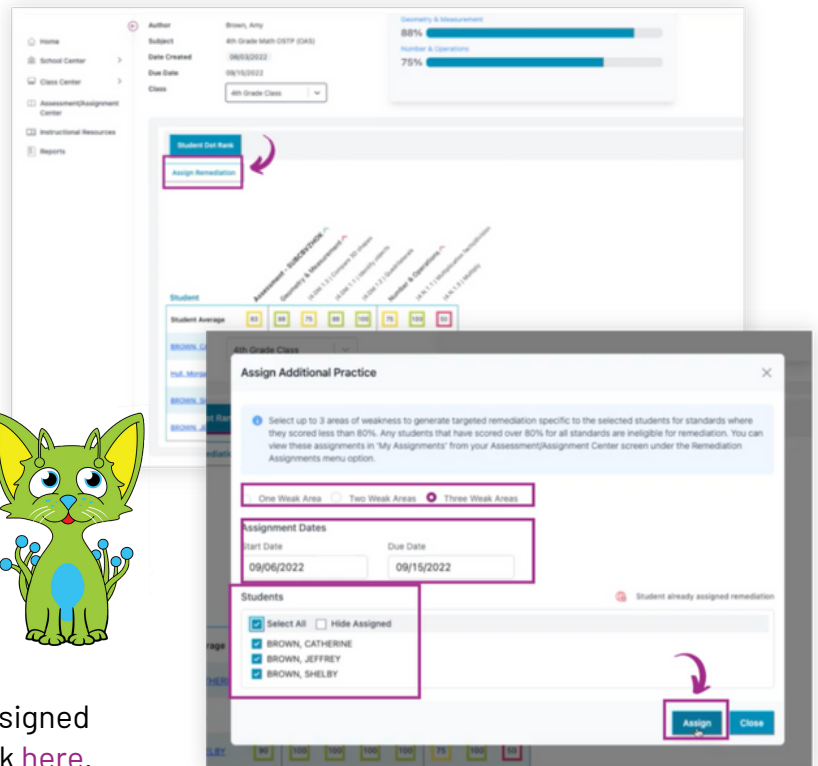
Home
School Center
Class Center
Assessment/Assignment Center
Instructional Resources
Reports

Author Brown, Amy
Subject 4th Grade Math OSTP (OAS)
Date Created 09/03/2022
Due Date 09/15/2022
Class 4th Grade Class

Geometry & Measurement
88%
Number & Operations
75%

Student Dot Rank
Assign Remediation

Student
Student Average 83 88 75 88 100 75 100 50

BROWN, C
Hull, Morga
BROWN
BROWN, J

4th Grade Class

Assign Additional Practice

Select up to 3 areas of weakness to generate targeted remediation specific to the selected students for standards where they scored less than 80%. Any students that have scored over 80% for all standards are ineligible for remediation. You can view these assignments in 'My Assignments' from your Assessment/Assignment Center screen under the Remediation Assignments menu option.

One Weak Area Two Weak Areas Three Weak Areas

Assignment Dates
Start Date 09/06/2022
Due Date 09/15/2022

Students
Student already assigned remediation
Select All Hide Assigned
BROWN, CATHERINE
BROWN, JEFFREY
BROWN, SHELBY

Assign Close

90 100 100 100 100 75 100 50

signed
k here.